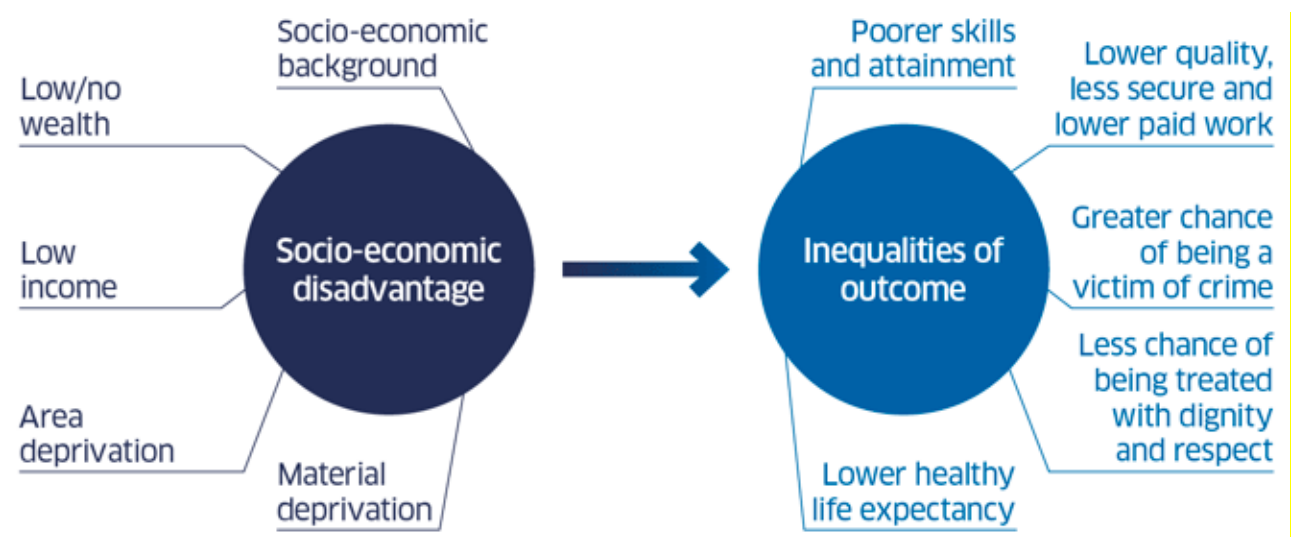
Socio-economic background

Low/no wealth

Low income

Area deprivation

Material deprivation

Socio-economic disadvantage

Inequalities of outcome

Poorer skills and attainment

Lower quality, less secure and lower paid work

Greater chance of being a victim of crime

Less chance of being treated with dignity and respect

Lower healthy life expectancy